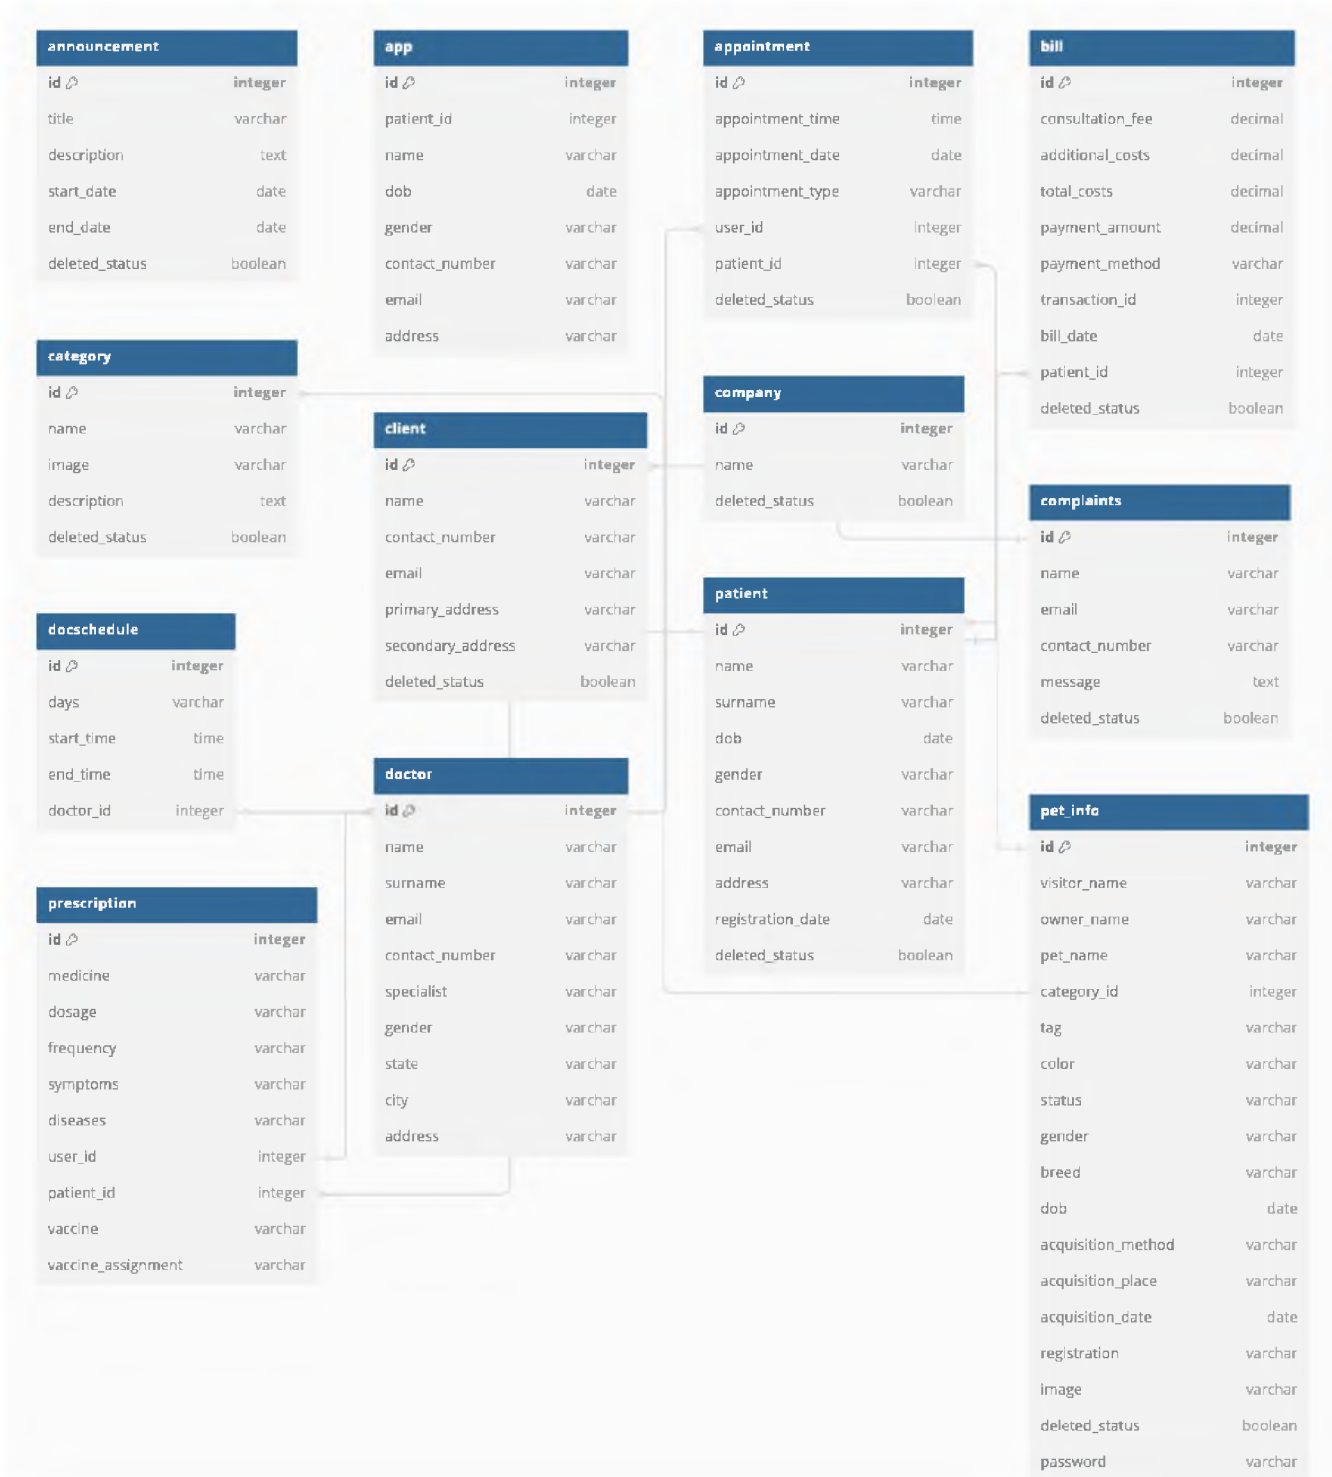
announcement
| | |
|---|---|
| id | integer |
| title | varchar |
| description | text |
| start_date | date |
| end_date | date |
| deleted_status | boolean |

app
| | |
|---|---|
| id | integer |
| patient_id | integer |
| name | varchar |
| dob | date |
| gender | varchar |
| contact_number | varchar |
| email | varchar |
| address | varchar |

appointment
| | |
|---|---|
| id | integer |
| appointment_time | time |
| appointment_date | date |
| appointment_type | varchar |
| user_id | integer |
| patient_id | integer |
| deleted_status | boolean |

bill
| | |
|---|---|
| id | integer |
| consultation_fee | decimal |
| additional_costs | decimal |
| total_costs | decimal |
| payment_amount | decimal |
| payment_method | varchar |
| transaction_id | integer |
| bill_date | date |
| patient_id | integer |
| deleted_status | boolean |

category
| | |
|---|---|
| id | integer |
| name | varchar |
| image | varchar |
| description | text |
| deleted_status | boolean |

client
| | |
|---|---|
| id | integer |
| name | varchar |
| contact_number | varchar |
| email | varchar |
| primary_address | varchar |
| secondary_address | varchar |
| deleted_status | boolean |

company
| | |
|---|---|
| id | integer |
| name | varchar |
| deleted_status | boolean |

complaints
| | |
|---|---|
| id | integer |
| name | varchar |
| email | varchar |
| contact_number | varchar |
| message | text |
| deleted_status | boolean |

docschedule
| | |
|---|---|
| id | integer |
| days | varchar |
| start_time | time |
| end_time | time |
| doctor_id | integer |

patient
| | |
|---|---|
| id | integer |
| name | varchar |
| surname | varchar |
| dob | date |
| gender | varchar |
| contact_number | varchar |
| email | varchar |
| address | varchar |
| registration_date | date |
| deleted_status | boolean |

doctor
| | |
|---|---|
| id | integer |
| name | varchar |
| surname | varchar |
| email | varchar |
| contact_number | varchar |
| specialist | varchar |
| gender | varchar |
| state | varchar |
| city | varchar |
| address | varchar |

pet_info
| | |
|---|---|
| id | integer |
| visitor_name | varchar |
| owner_name | varchar |
| pet_name | varchar |
| category_id | integer |
| tag | varchar |
| color | varchar |
| status | varchar |
| gender | varchar |
| breed | varchar |
| dob | date |
| acquisition_method | varchar |
| acquisition_place | varchar |
| acquisition_date | date |
| registration | varchar |
| image | varchar |
| deleted_status | boolean |
| password | varchar |

prescription
| | |
|---|---|
| id | integer |
| medicine | varchar |
| dosage | varchar |
| frequency | varchar |
| symptoms | varchar |
| diseases | varchar |
| user_id | integer |
| patient_id | integer |
| vaccine | varchar |
| vaccine_assignment | varchar |